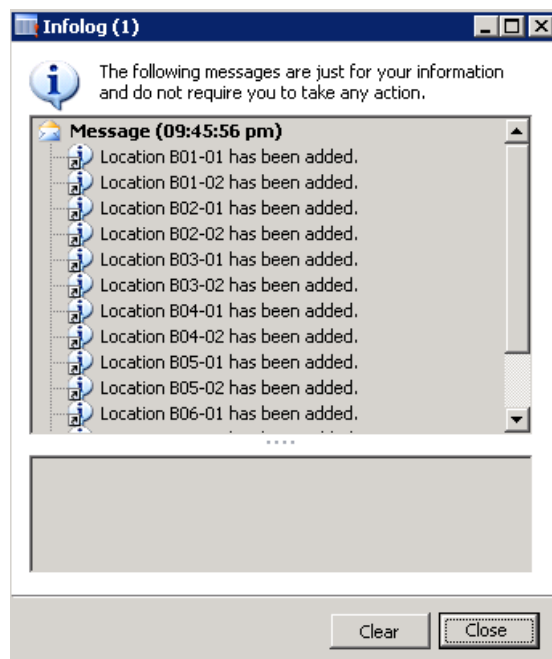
Infolog (1)

The following messages are just for your information and do not require you to take any action.

Message (09:45:56 pm)
Location B01-01 has been added.
Location B01-02 has been added.
Location B02-01 has been added.
Location B02-02 has been added.
Location B03-01 has been added.
Location B03-02 has been added.
Location B04-01 has been added.
Location B04-02 has been added.
Location B05-01 has been added.
Location B05-02 has been added.
Location B06-01 has been added.
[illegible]

Clear
Close